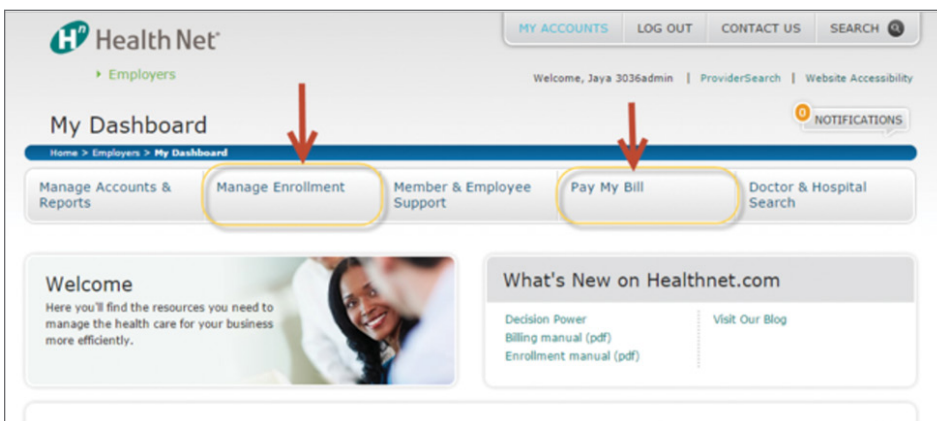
Health Net

› Employers

MY ACCOUNTS | LOG OUT | CONTACT US | SEARCH

Welcome, Jaya 3036admin | ProviderSearch | Website Accessibility

My Dashboard

0 NOTIFICATIONS

Home > Employers > My Dashboard

Manage Accounts & Reports | Manage Enrollment | Member & Employee Support | Pay My Bill | Doctor & Hospital Search

Welcome
Here you'll find the resources you need to manage the health care for your business more efficiently.

What's New on Healthnet.com

Decision Power
Billing manual (pdf)
Enrollment manual (pdf)

Visit Our Blog